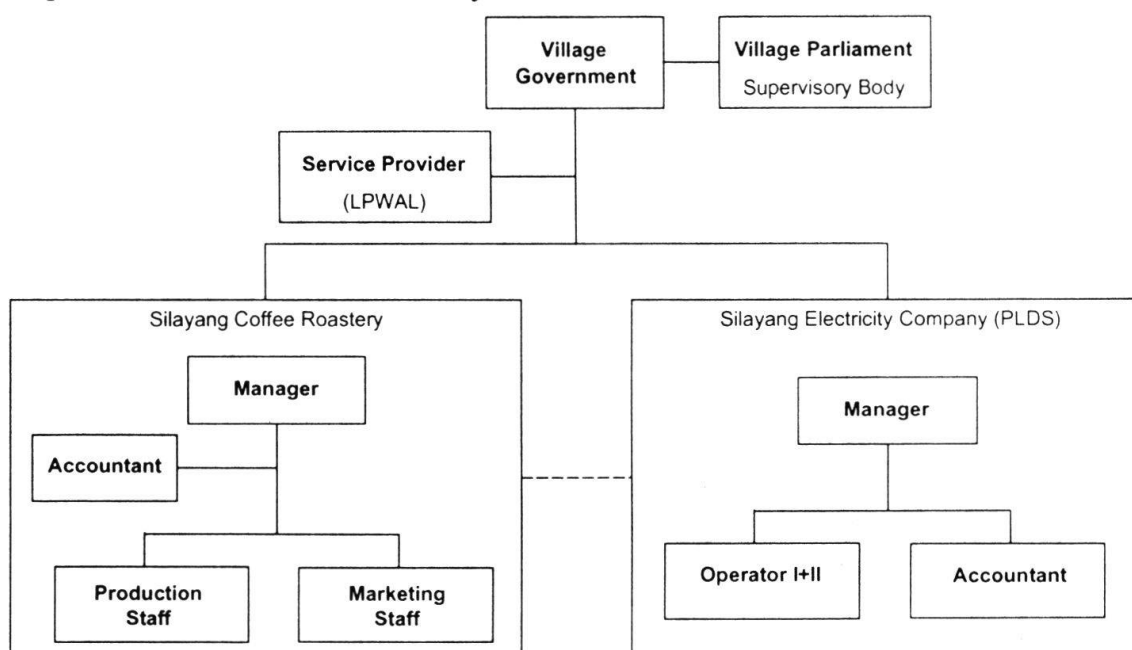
Village Government

Village Parliament
Supervisory Body

Service Provider
(LPWAL)

Silayang Coffee Roastery

Manager

Accountant

Production Staff

Marketing Staff

Silayang Electricity Company (PLDS)

Manager

Operator I+II

Accountant